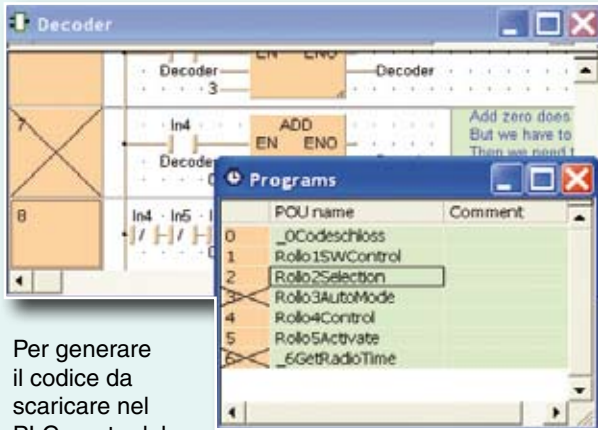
Decoder

EN ENO

Decoder

3

Decoder

7

In4

ADD

EN ENO

Decoder

Add zero does

But we have to

Then we need t

8

In4 In5 I

Programs

| | POU name | Comment |
|---|---|---|
| 0 | _0Codeschloss | |
| 1 | Rollo1SWControl | |
| 2 | Rollo2Selection | |
| 3 | Rollo3AutoMode | |
| 4 | Rollo4Control | |
| 5 | Rollo5Activate | |
| 6 | _6GetRadioTime | |

Per generare il codice da scaricare nel PLC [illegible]